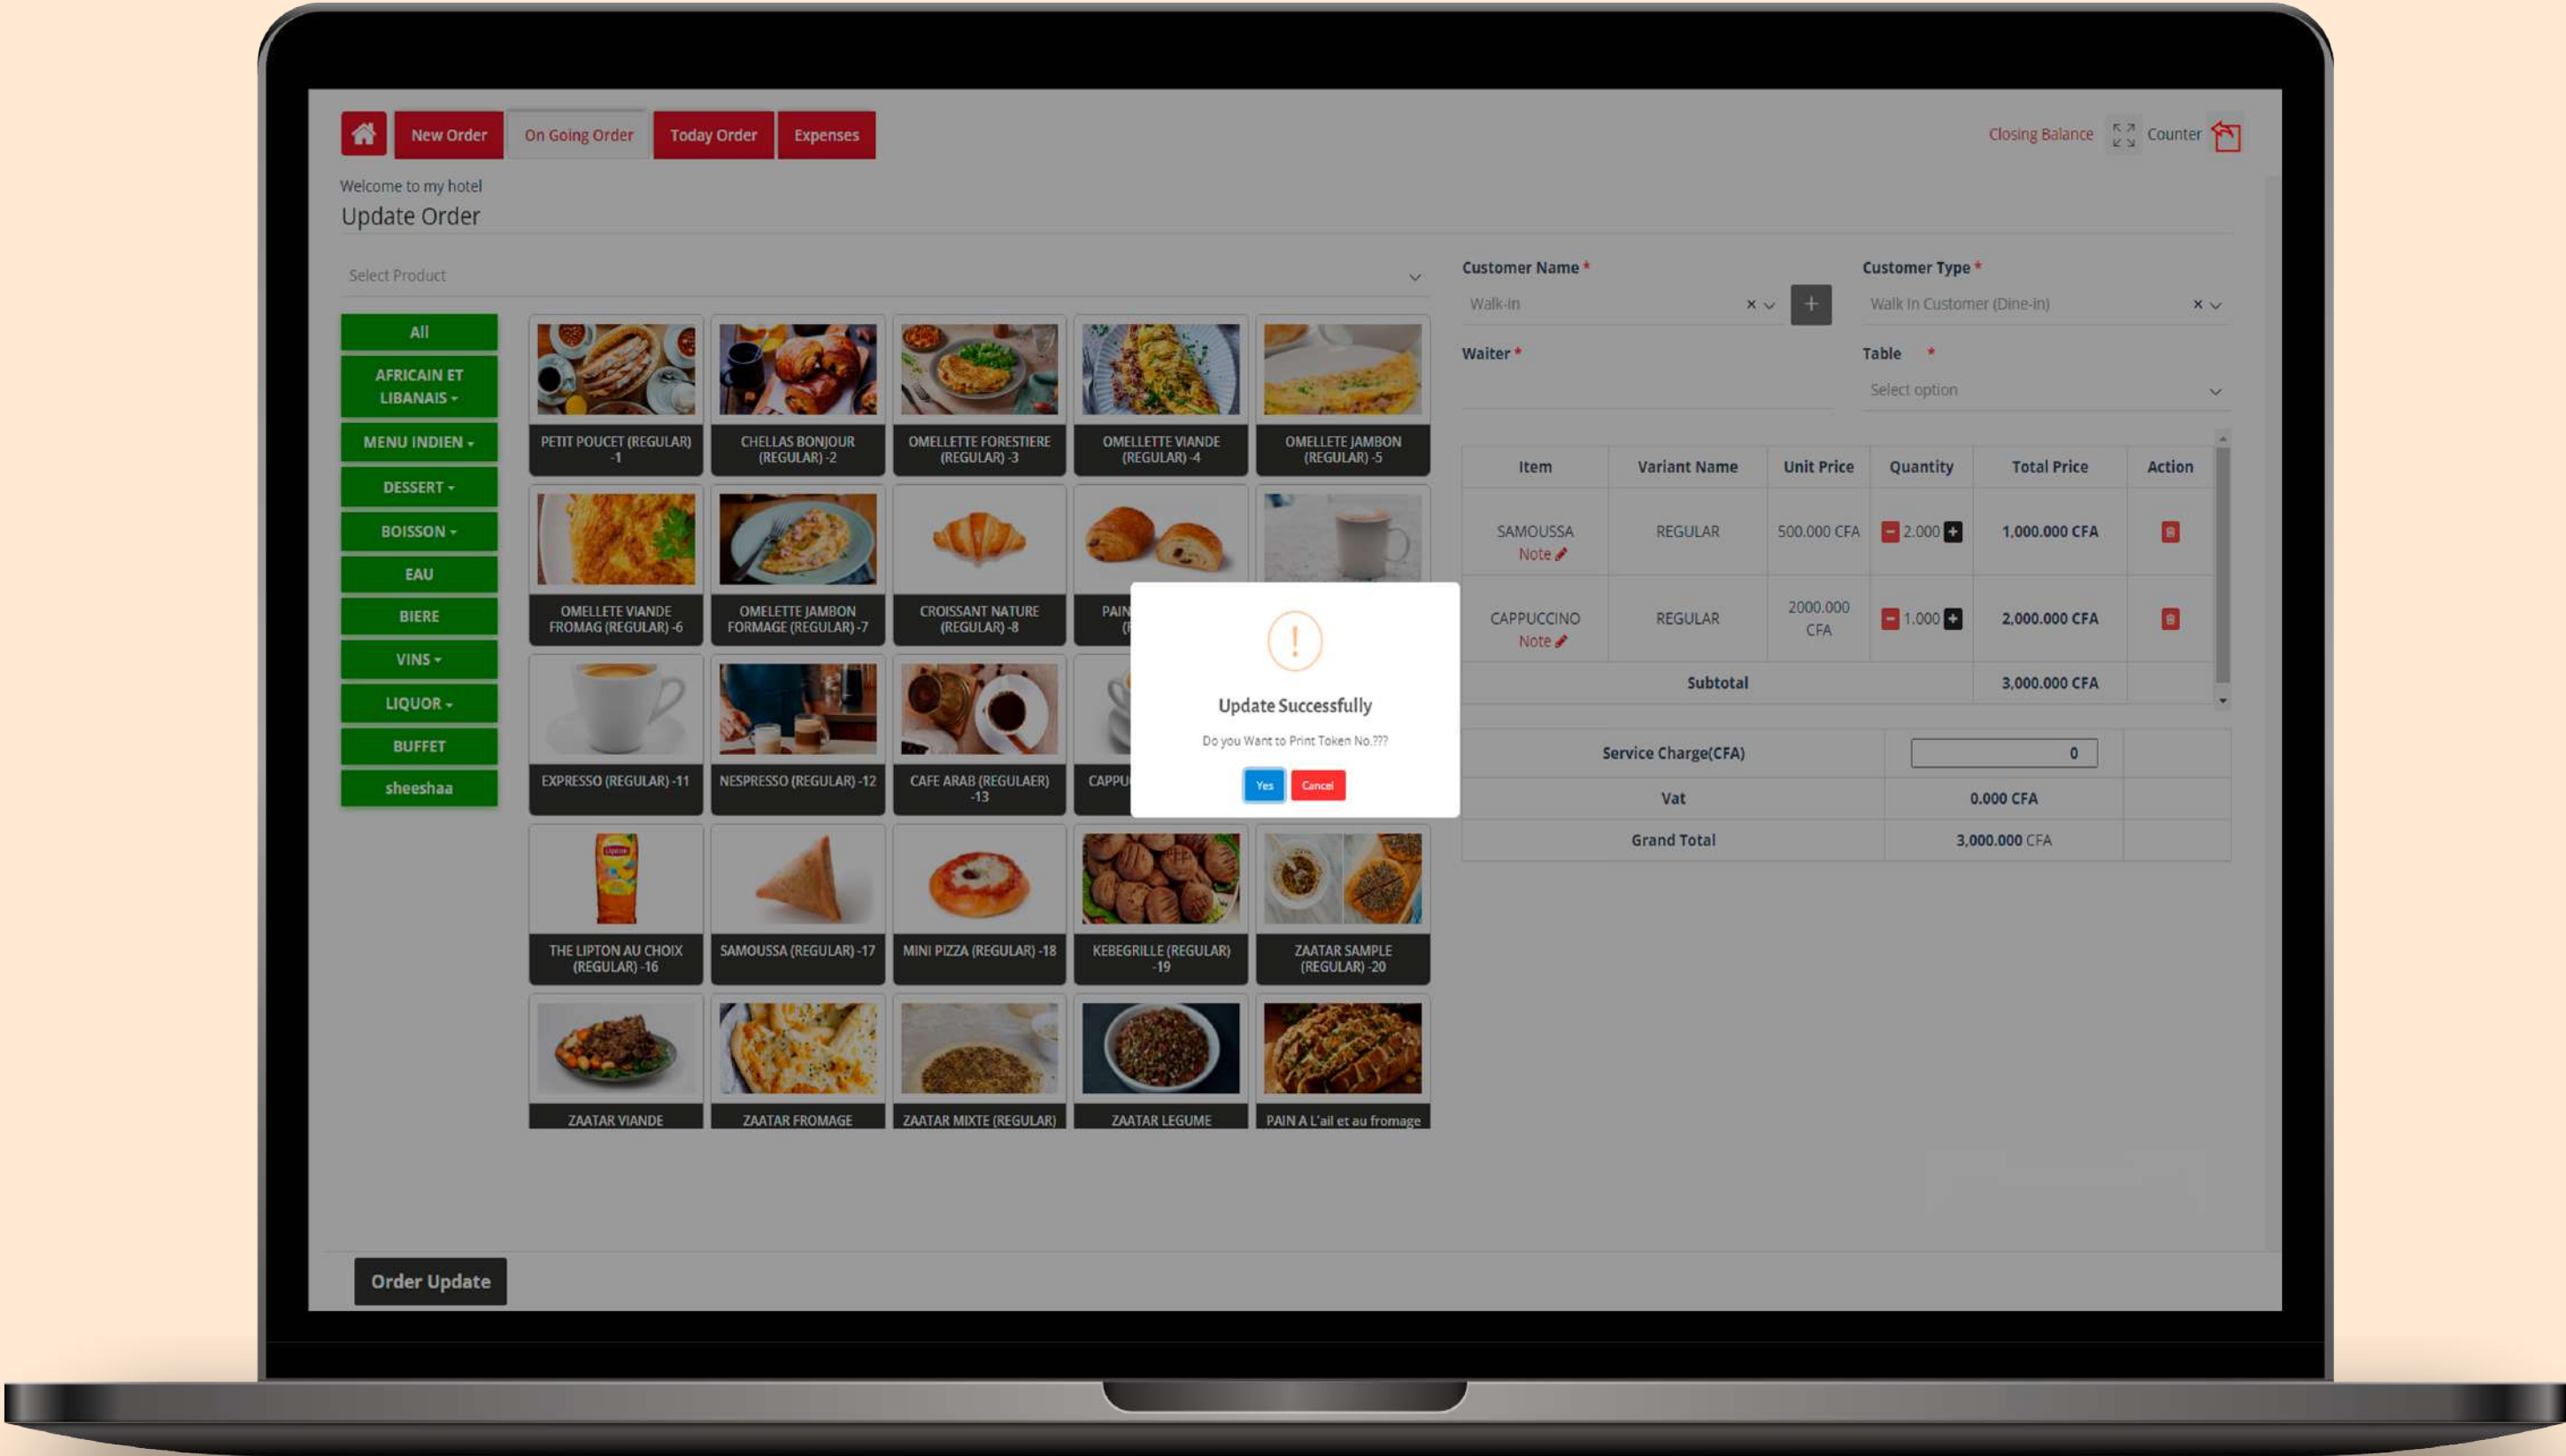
New Order On Going Order Today Order Expenses

Closing Balance Counter

Welcome to my hotel

Update Order

Select Product

All
AFRICAIN ET LIBANAIS
MENU INDIEN
DESSERT
BOISSON
EAU
BIERE
VINS
LIQUOR
BUFFET
sheeshaa

PETIT POUCET (REGULAR) -1
CHELLAS BONJOUR (REGULAR) -2
OMELLETTE FORESTIERE (REGULAR) -3
OMELLETTE VIANDE (REGULAR) -4
OMELLETE JAMBON (REGULAR) -5
OMELLETE VIANDE FROMAG (REGULAR) -6
OMELETTE JAMBON FORMAGE (REGULAR) -7
CROISSANT NATURE (REGULAR) -8
PAIN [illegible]
EXPRESSO (REGULAR) -11
NESPRESSO (REGULAR) -12
CAFE ARAB (REGULAER) -13
CAPPU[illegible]
THE LIPTON AU CHOIX (REGULAR) -16
SAMOUSSA (REGULAR) -17
MINI PIZZA (REGULAR) -18
KEBEGRILLE (REGULAR) -19
ZAATAR SAMPLE (REGULAR) -20
ZAATAR VIANDE
ZAATAR FROMAGE
ZAATAR MIXTE (REGULAR)
ZAATAR LEGUME
PAIN A L'ail et au fromage

!
Update Successfully
Do you Want to Print Token No.???
Yes Cancel

Customer Name *
Walk-in
Customer Type *
Walk In Customer (Dine-in)
Waiter *
Table *
Select option

| Item | Variant Name | Unit Price | Quantity | Total Price | Action |
|---|---|---|---|---|---|
| SAMOUSSA Note | REGULAR | 500.000 CFA | 2.000 | 1,000.000 CFA | |
| CAPPUCCINO Note | REGULAR | 2000.000 CFA | 1.000 | 2,000.000 CFA | |
| Subtotal | | | | 3,000.000 CFA | |

| Service Charge(CFA) | 0 |
|---|---|
| Vat | 0.000 CFA |
| Grand Total | 3,000.000 CFA |

Order Update